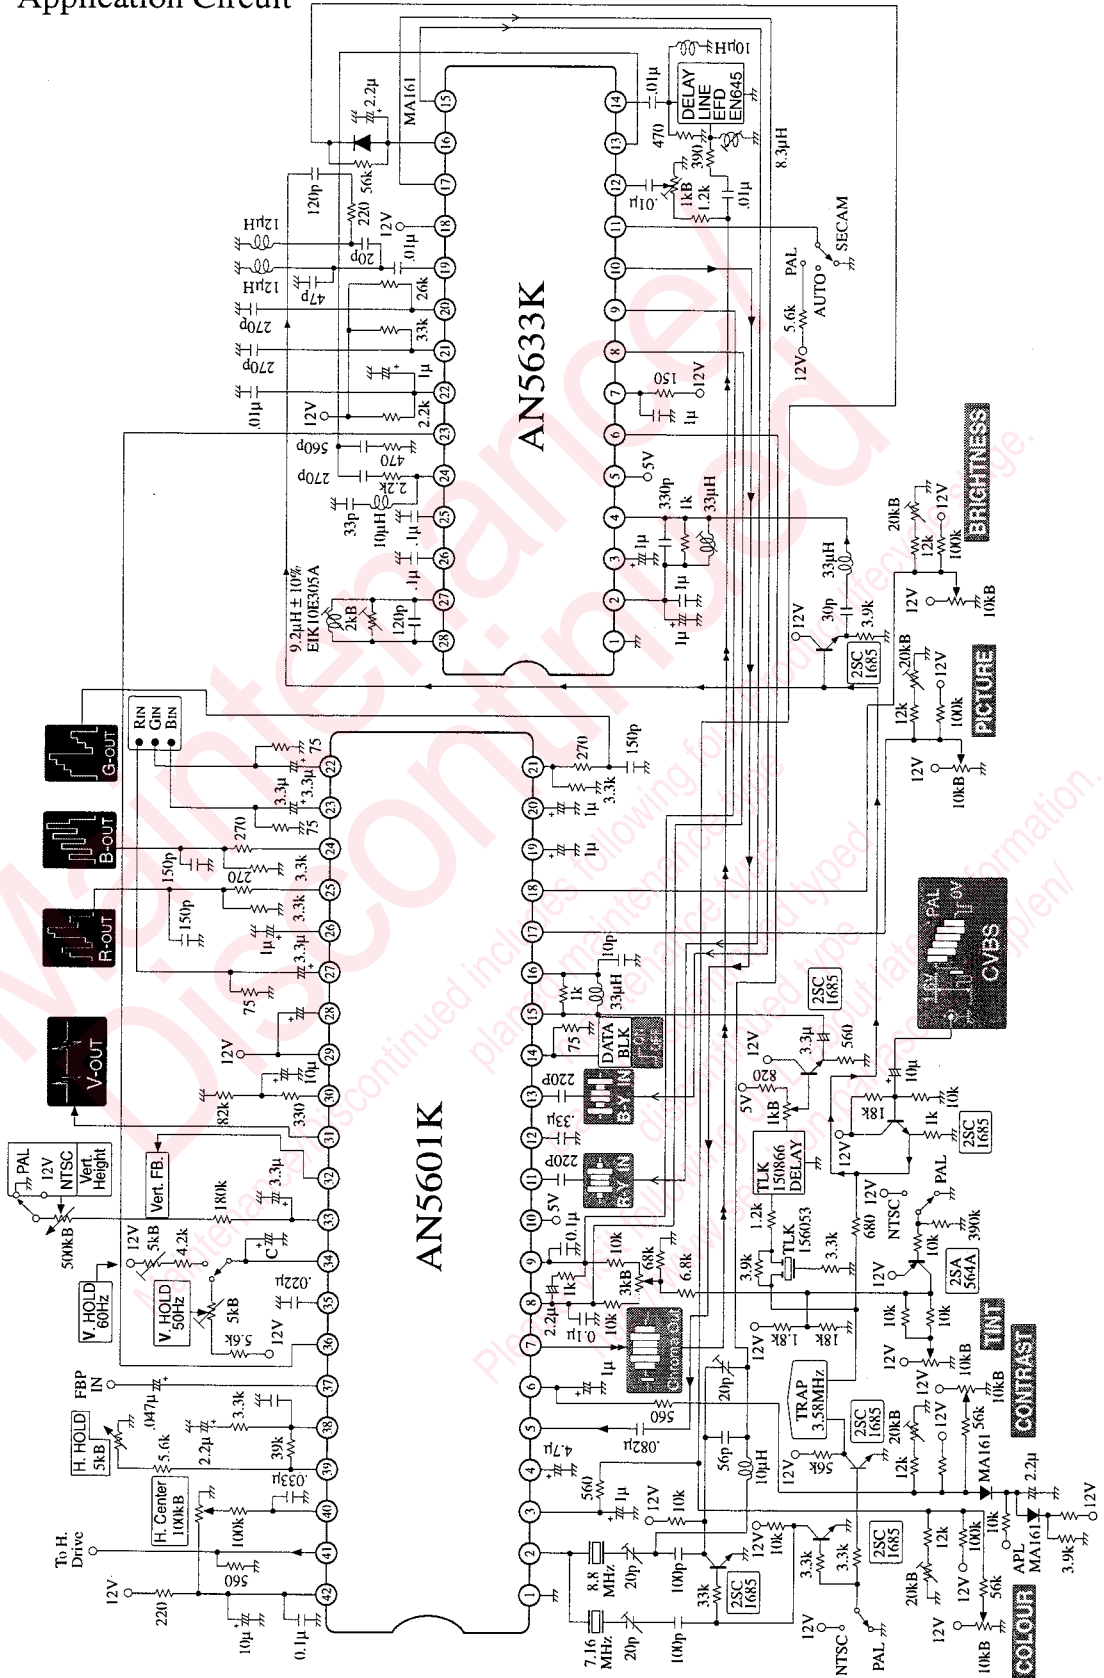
Application Circuit

AN5633K

AN5601K

MA161
2.2μ
56k
220
120p
12V
12μH
.01μ
20p
47p
12μH
26k
270p
33k
270p
1μ
2.2k
.01μ
12V
560p
470
270p
2.2k
33p
10μH
.1μ
.1μ
120p
2kB
9.2μH ± 10%
EIK10E305A
DELAY LINE EFD EN645
10μH
.01μ
470
390
8.3μH
.01μ
1kB
1.2k
.01μ
SECAM
PAL
AUTO
5.6k
12V
150
12V
1μ
5V
330p
1k
33μH
1μ
1μ
1μ
33μH
30p
3.9k
12V
2SC 1685
20kB
12k
12V
100k
10kB
BRIGHTNESS
20kB
12k
12V
100k
10kB
PICTURE
12V

G-OUT
B-OUT
R-OUT
V-OUT
RIN GIN BIN
75
3.3μ
3.3μ
75
270
150p
270
3.3k
150p
3.3k
1μ
3.3μ
75
12V
10μ
82k
330
PAL 12V NTSC
Vert. Height
Vert. FB.
500kB
180k
3.3μ
12V
5kB
4.2k
C
V. HOLD 60Hz
V. HOLD 50Hz
5kB
.022μ
5.6k
12V
FBP IN
.047μ
3.3k
H. HOLD 5kB
5.6k
2.2μ
39k
.033μ
H. Center 100kB
100k
To H. Drive
12V
560
220
10μ
0.1μ
270
150p
3.3k
1μ
1μ
10p
1k
33μH
2SC 1685
75
DATA BLK
560
3.3μ
12V
820
5V
220P
B-Y IN
.33μ
220P
R-Y IN
5V
0.1μ
10μ
CVBS
PAL
1kB
18k
1k
10k
2SC 1685
12V
TLK 150866 DELAY
1.2k
TLK 156053
3.3k
12V
680
12V
NTSC
PAL
390k
10k
2SA 564A
12V
3.9k
10k
68k
6.8k
3kB
1k
2.2μ
0.1μ
10k
Chroma Out
1.8k
18k
12V
10k
10k
TINT
10kB
12V
CONTRAST
10kB
1μ
20p
TRAP 3.58MHz
560
.082μ
2SC 1685
20kB
12V
12k
56k
12V
MA161
2.2μ
4.7μ
56p
10μH
12V
56k
560
1μ
12V
10k
10k
12V
12V
3.9k
MA161
APL
8.8 MHz
20p
100p
33k
2SC 1685
12V
10k
3.3k
3.3k
2SC 1685
12k
100k
12V
56k
20kB
12V
10kB
COLOUR
7.16 MHz
20p
100p
12V
NTSC
PAL